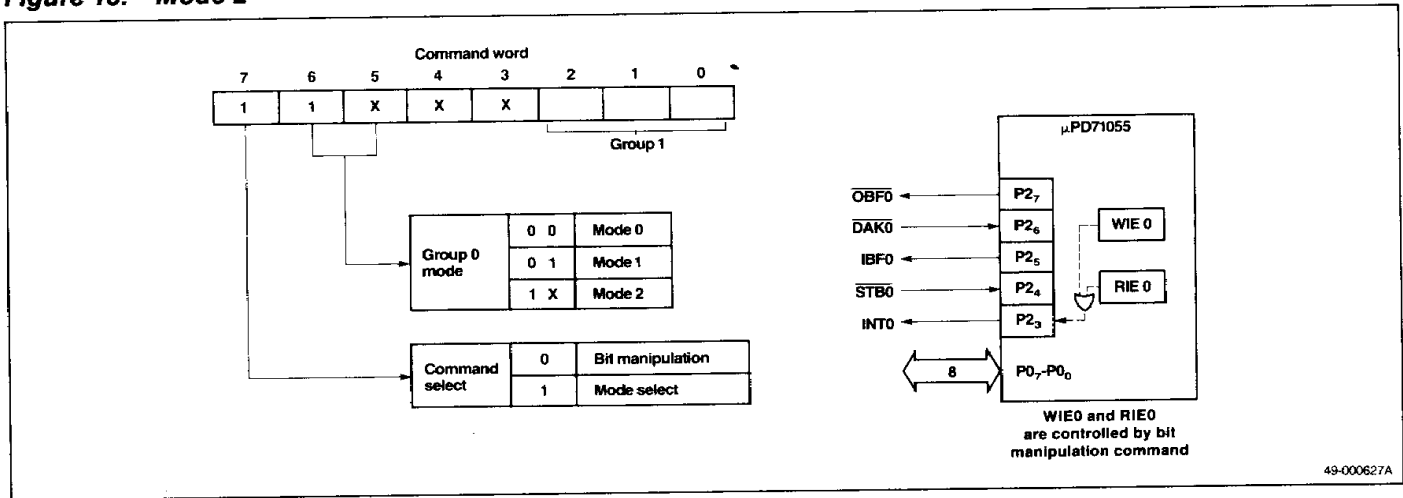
Figure 16. Mode 2

Command word

| 7 | 6 | 5 | 4 | 3 | 2 | 1 | 0 |
|---|---|---|---|---|---|---|---|
| 1 | 1 | X | X | X | | | |

Group 1

| Group 0 mode | 0 0 | Mode 0 |
|---|---|---|
| | 0 1 | Mode 1 |
| | 1 X | Mode 2 |

| Command select | 0 | Bit manipulation |
|---|---|---|
| | 1 | Mode select |

µPD71055

$\overline{OBF0}$ $P2_7$
$\overline{DAK0}$ $P2_6$
IBF0 $P2_5$
$\overline{STB0}$ $P2_4$
INT0 $P2_3$

WIE 0
RIE 0

8
$P0_7$-$P0_0$

WIE0 and RIE0 are controlled by bit manipulation command

49-000627A